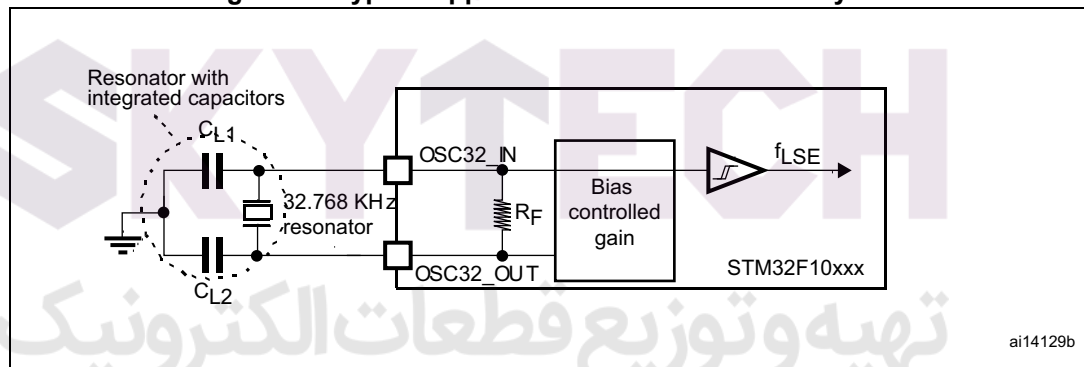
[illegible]gure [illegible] Typical application with a 32.768 kHz crystal

SKYTECH

Resonator with integrated capacitors

$C_{L1}$

$C_{L2}$

32.768 KHz resonator

OSC32_IN

OSC32_OUT

$R_F$

Bias controlled gain

$f_{LSE}$

STM32F10xxx

تهیه وتوزیع قطعات الکترونیک

ai14129b